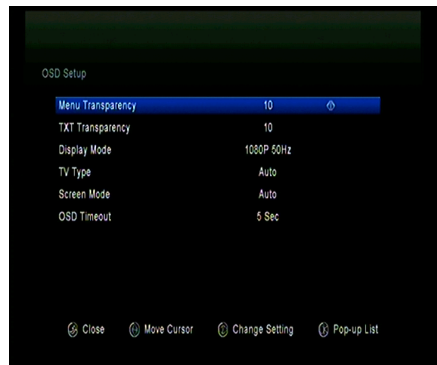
OSD Setup

| | |
|---|---|
| Menu Transparency | 10 |
| TXT Transparency | 10 |
| Display Mode | 1080P 50Hz |
| TV Type | Auto |
| Screen Mode | Auto |
| OSD Timeout | 5 Sec |

Close Move Cursor Change Setting Pop-up List